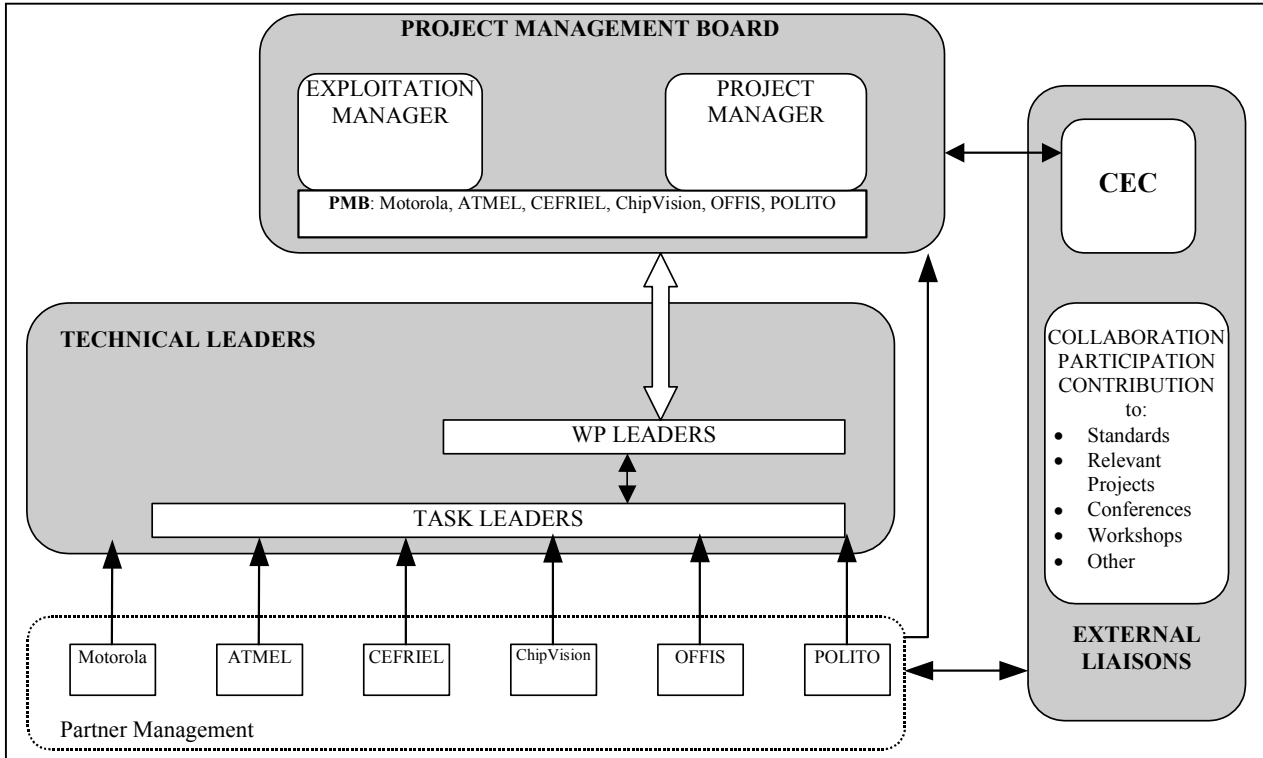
PROJECT MANAGEMENT BOARD

EXPLOITATION MANAGER

PROJECT MANAGER

**PMB**: Motorola, ATMEL, CEFRIEL, ChipVision, OFFIS, POLITO

CEC

TECHNICAL LEADERS

WP LEADERS

TASK LEADERS

COLLABORATION
PARTICIPATION
CONTRIBUTION
to:
- Standards
- Relevant Projects
- Conferences
- Workshops
- Other

Motorola

ATMEL

CEFRIEL

ChipVision

OFFIS

POLITO

Partner Management

EXTERNAL LIAISONS